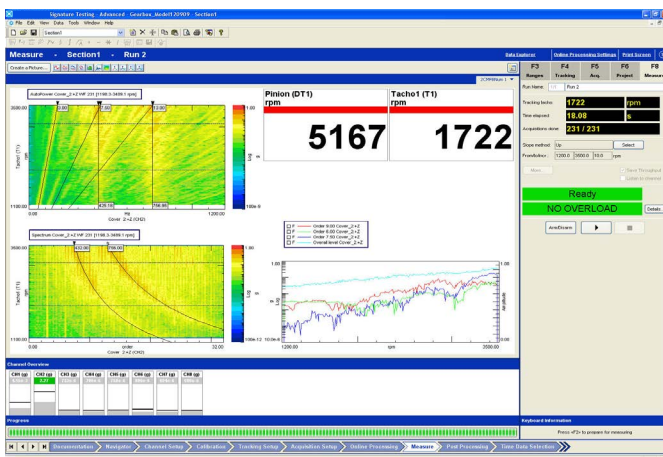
Signature Testing - Advanced - Gearbox_Model1120919 - Section1

File Edit View Data Tools Window Help

Section1

Measure - Section1 - Run 2

Data Explorer Online Processing Settings Print Screen

Create a Picture...

F3 Ranges F4 Tracking F5 Acq. F6 Project F8 Measure

Run Name: Run 2

Tracking tacho 1722 rpm

Time elapsed 18.08 s

Acquisitions done 231 / 231

Slope method Up Select

Prerollvalues 1200.0 3500.0 10.0 rpm

More... Save Throughput Listen to channel

Ready

NO OVERLOAD Details

ArmStart

Details

AutoPower Cover_2+Z:HF 231 [1198.3-3489.1 rpm]

2500.00

1100.00

Tacho1 (T1)

0.00 Hz Cover_2+Z (CH2) 1200.00

1.00

Log g

100e-6

Pinion (DT1) rpm

5167

Tacho1 (T1) rpm

1722

Spectrum Cover_2+Z:HF 231 [1198.3-3489.1 rpm]

2500.00

1100.00

Tacho1 (T1)

0.00 order Cover_2+Z (CH2) 32.00

1.00

Log g

100e-12

F Order 9.00 Cover_2+Z
F Order 6.00 Cover_2+Z
F Order 7.00 Cover_2+Z
F Overall level Cover_2+Z

1.00

Log g

10.0e-6

1200.00 rpm 2500.00

Channel Overview

CH1 (g) CH2 (g) 3.37 CH3 (g) CH4 (g) CH5 (g) CH6 (g) CH7 (g) CH8 (g)

Progress

Keyboard Information

Press <F3> to prepare for measuring

Documentation Navigator Channel Setup Calibration Tracking Setup Acquisition Setup Online Processing Measure Post Processing Time Data Selection